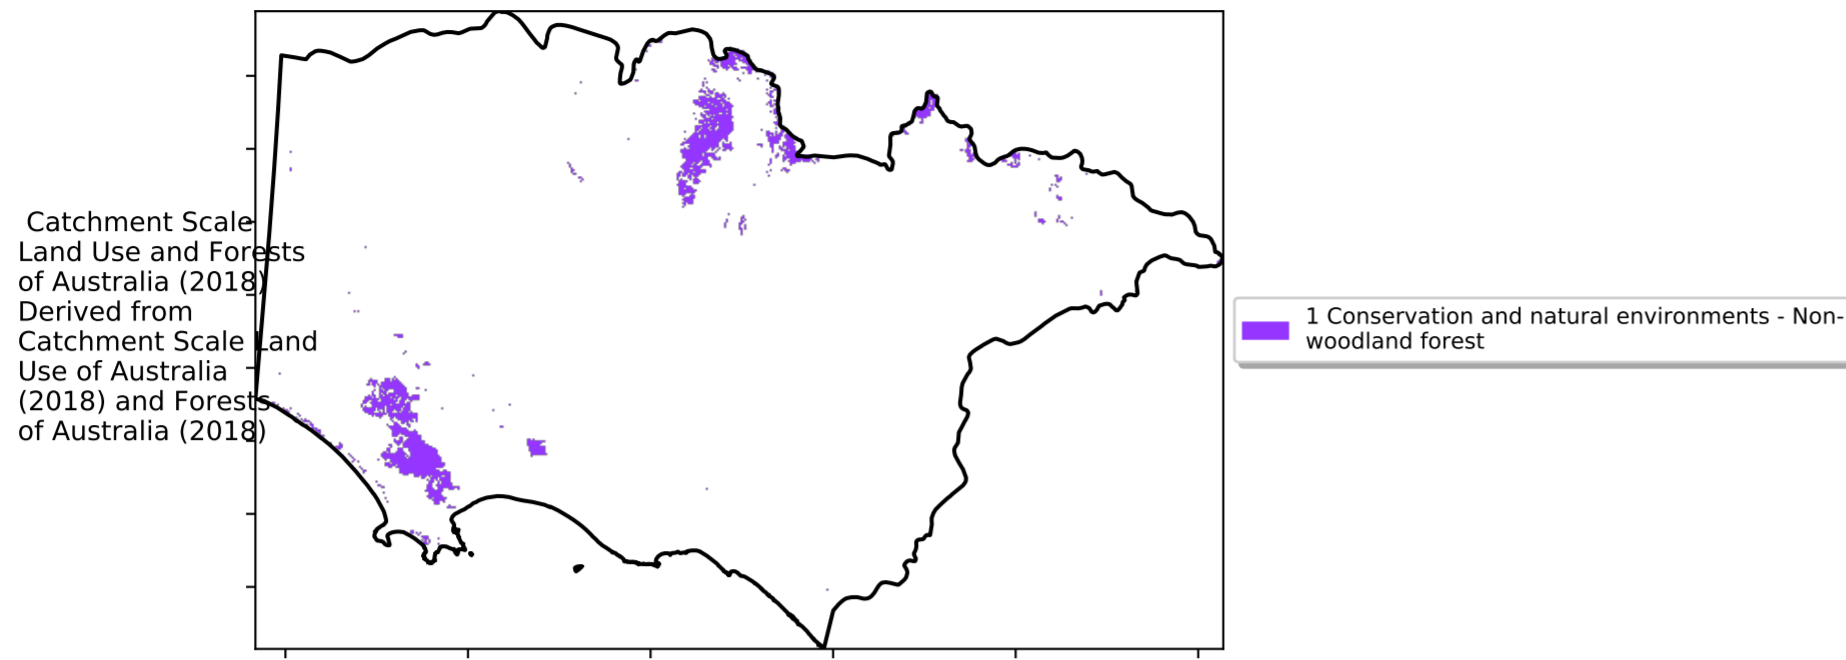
Catchment Scale Land Use and Forests of Australia (2018) Derived from Catchment Scale Land Use of Australia (2018) and Forests of Australia (2018)

1 Conservation and natural environments - Non-woodland forest